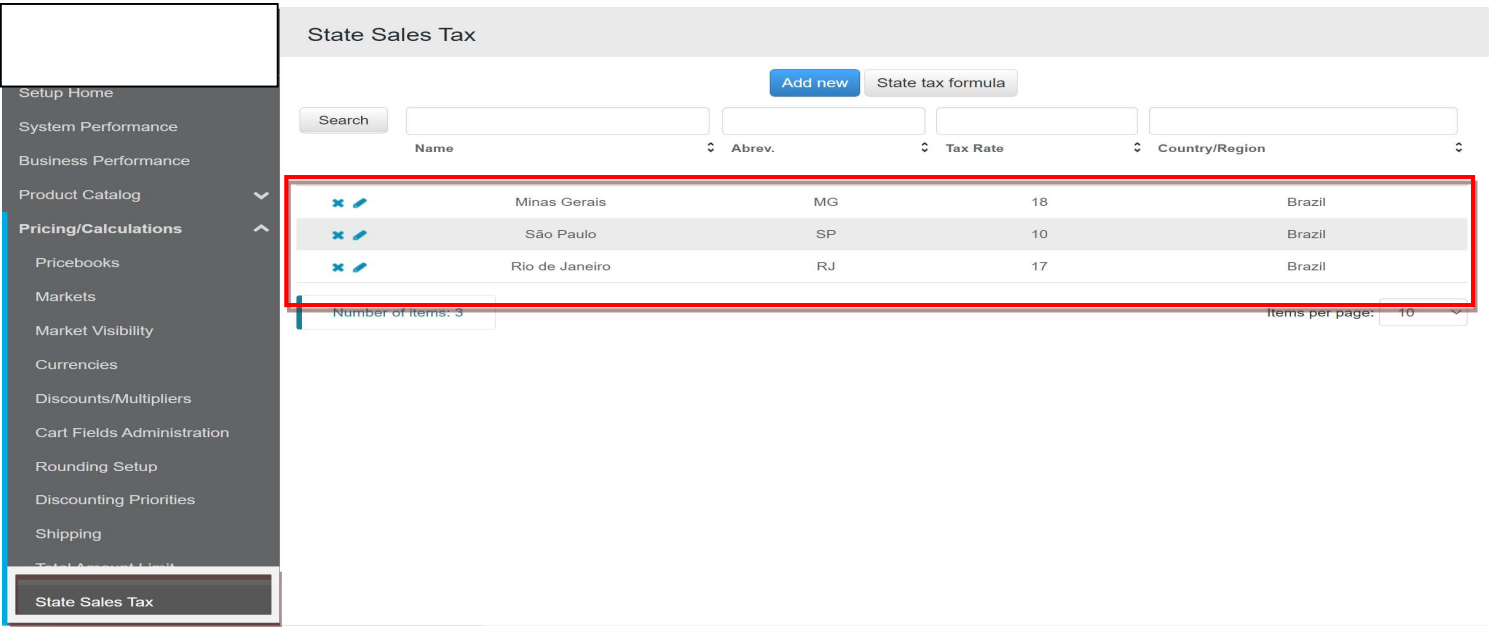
Setup Home
System Performance
Business Performance
Product Catalog
Pricing/Calculations
Pricebooks
Markets
Market Visibility
Currencies
Discounts/Multipliers
Cart Fields Administration
Rounding Setup
Discounting Priorities
Shipping
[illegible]
State Sales Tax

State Sales Tax

Add new
State tax formula

Search

| Name | Abrev. | Tax Rate | Country/Region |
|---|---|---|---|
| Minas Gerais | MG | 18 | Brazil |
| São Paulo | SP | 10 | Brazil |
| Rio de Janeiro | RJ | 17 | Brazil |

Number of items: 3

Items per page: 10